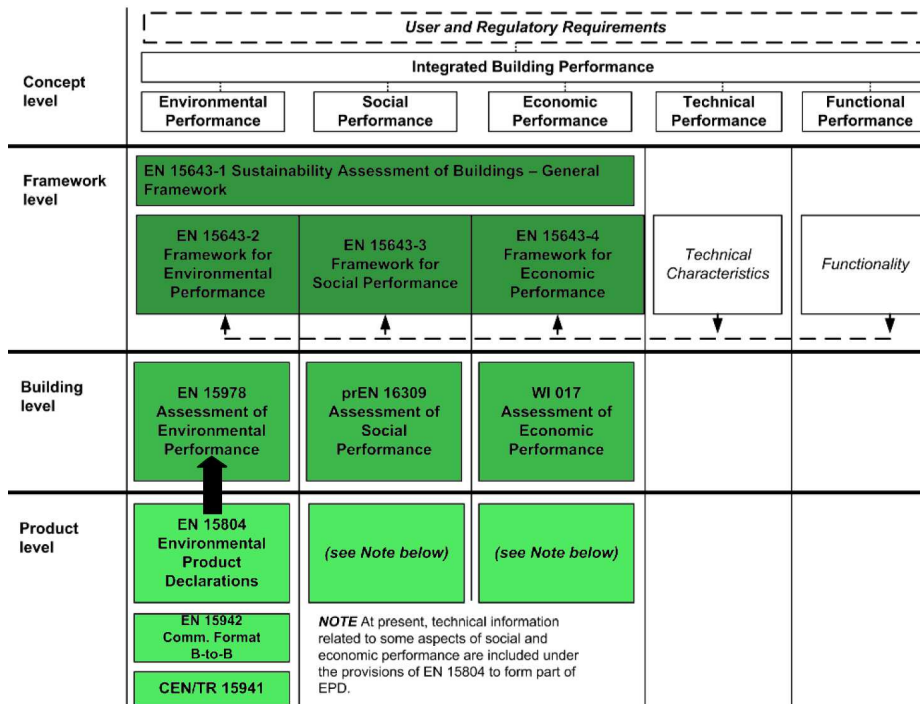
User and Regulatory Requirements

Integrated Building Performance

Concept level

Environmental Performance

Social Performance

Economic Performance

Technical Performance

Functional Performance

Framework level

EN 15643-1 Sustainability Assessment of Buildings – General Framework

EN 15643-2 Framework for Environmental Performance

EN 15643-3 Framework for Social Performance

EN 15643-4 Framework for Economic Performance

Technical Characteristics

Functionality

Building level

EN 15978 Assessment of Environmental Performance

prEN 16309 Assessment of Social Performance

WI 017 Assessment of Economic Performance

Product level

EN 15804 Environmental Product Declarations

(see Note below)

(see Note below)

EN 15942 Comm. Format B-to-B

CEN/TR 15941

NOTE At present, technical information related to some aspects of social and economic performance are included under the provisions of EN 15804 to form part of EPD.